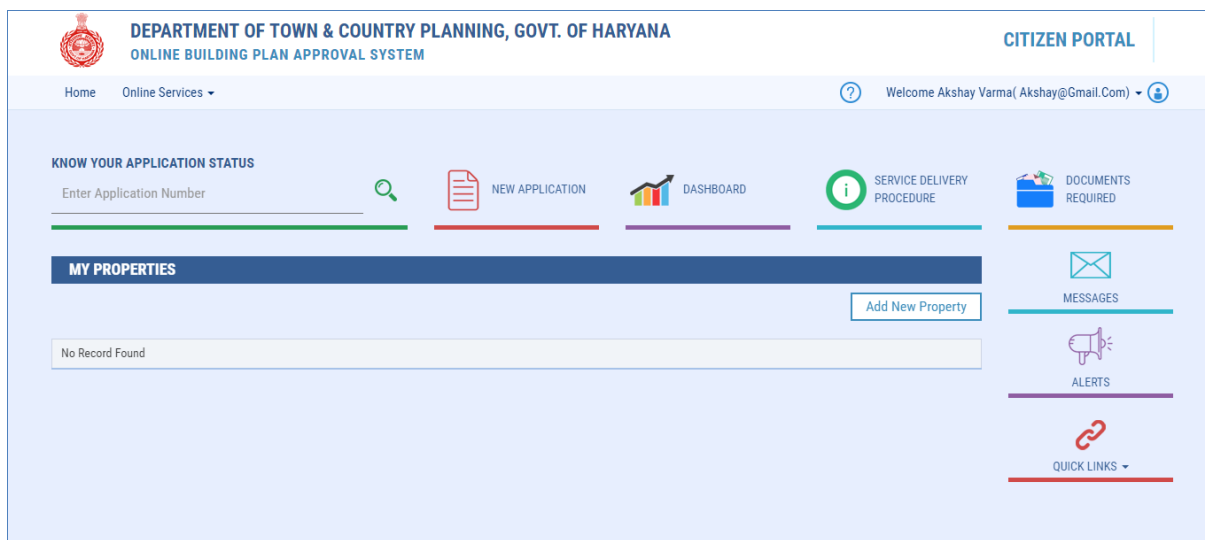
DEPARTMENT OF TOWN & COUNTRY PLANNING, GOVT. OF HARYANA
ONLINE BUILDING PLAN APPROVAL SYSTEM

CITIZEN PORTAL

Home Online Services

Welcome Akshay Varma( Akshay@Gmail.Com)

KNOW YOUR APPLICATION STATUS

Enter Application Number

NEW APPLICATION

DASHBOARD

SERVICE DELIVERY PROCEDURE

DOCUMENTS REQUIRED

MY PROPERTIES

Add New Property

No Record Found

MESSAGES

ALERTS

QUICK LINKS